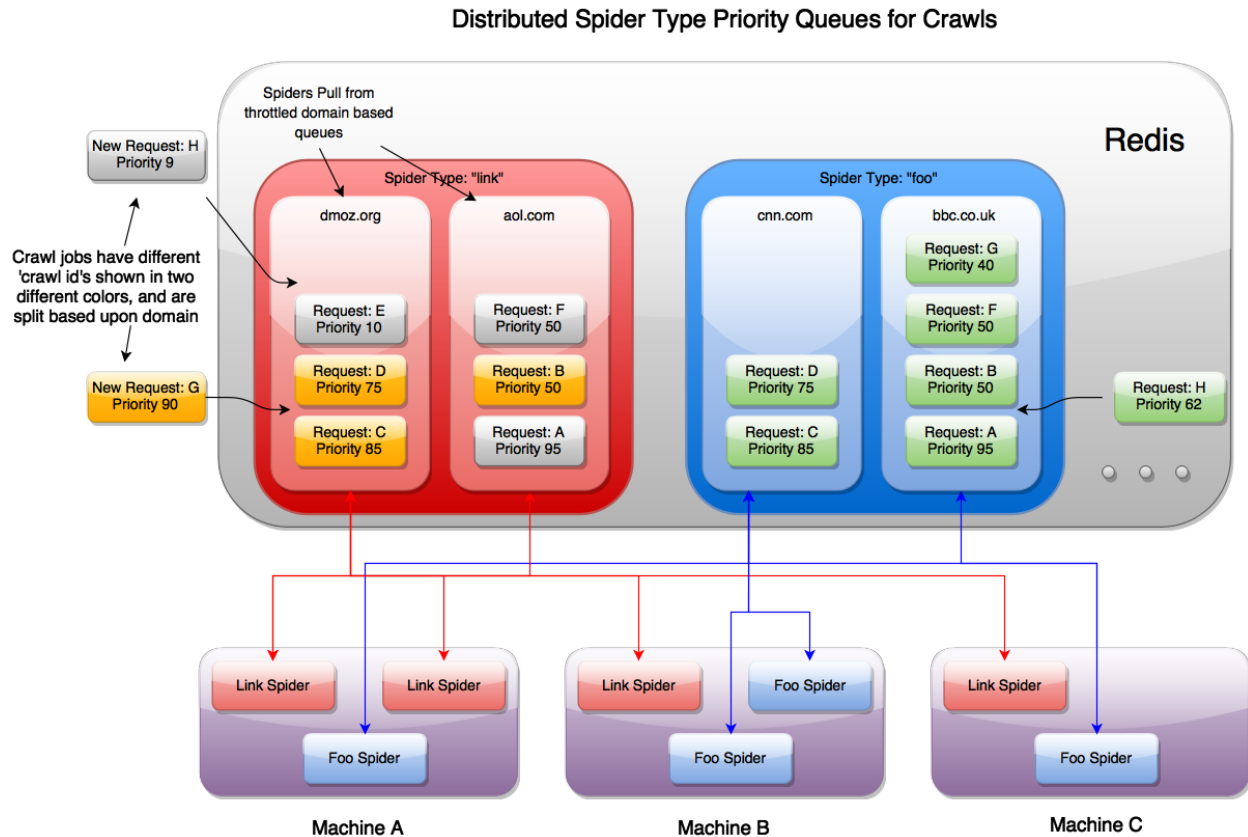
Distributed Spider Type Priority Queues for Crawls

Redis

Spiders Pull from throttled domain based queues

New Request: H
Priority 9

Crawl jobs have different 'crawl id's shown in two different colors, and are split based upon domain

New Request: G
Priority 90

Spider Type: "link"

dmoz.org

Request: E
Priority 10

Request: D
Priority 75

Request: C
Priority 85

aol.com

Request: F
Priority 50

Request: B
Priority 50

Request: A
Priority 95

Spider Type: "foo"

cnn.com

Request: D
Priority 75

Request: C
Priority 85

bbc.co.uk

Request: G
Priority 40

Request: F
Priority 50

Request: B
Priority 50

Request: A
Priority 95

Request: H
Priority 62

Link Spider
Link Spider
Foo Spider

Machine A

Link Spider
Foo Spider
Foo Spider

Machine B

Link Spider
Foo Spider

Machine C